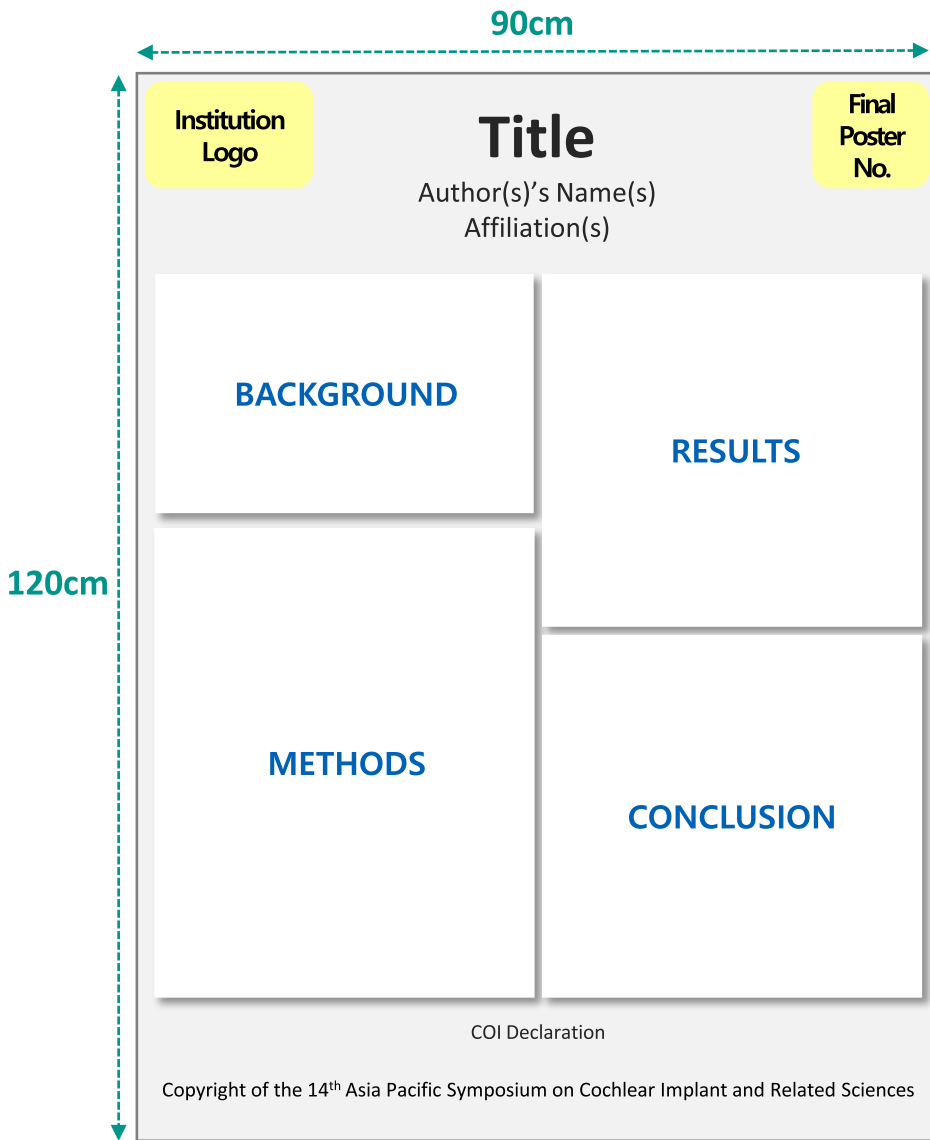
90cm

120cm

Institution Logo

Title

Author(s)'s Name(s)
Affiliation(s)

Final Poster No.

BACKGROUND

RESULTS

METHODS

CONCLUSION

COI Declaration

Copyright of the 14$^{th}$ Asia Pacific Symposium on Cochlear Implant and Related Sciences